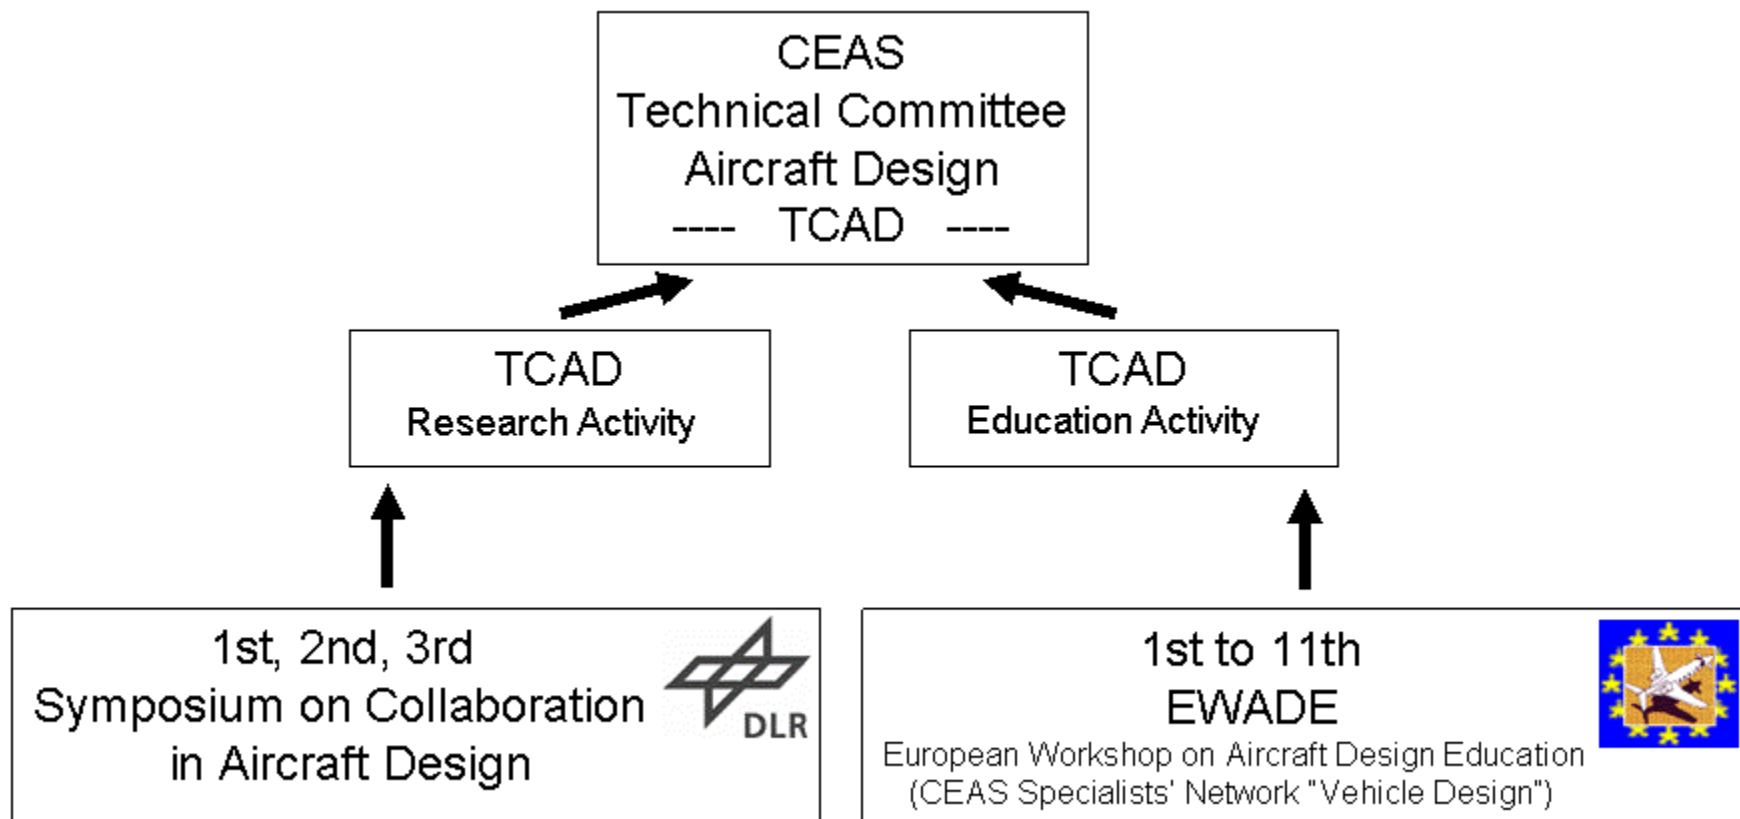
CEAS
Technical Committee
Aircraft Design
---- TCAD ----

TCAD
Research Activity

TCAD
Education Activity

1st, 2nd, 3rd
Symposium on Collaboration
in Aircraft Design

DLR

1st to 11th
EWADE
European Workshop on Aircraft Design Education
(CEAS Specialists' Network "Vehicle Design")